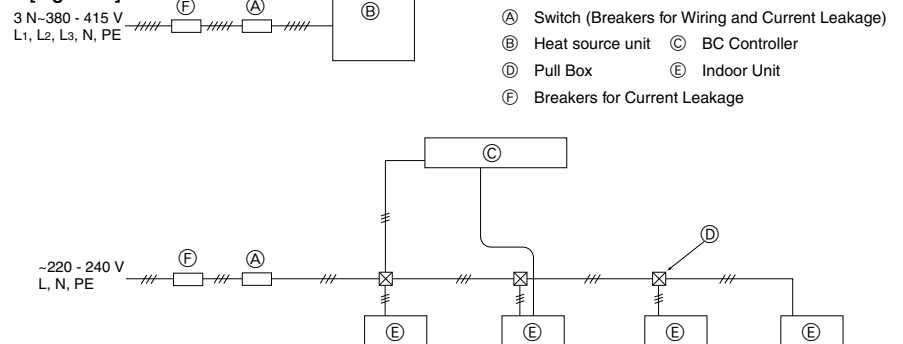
3 N~380 - 415 V
L1, L2, L3, N, PE

Ⓕ Ⓐ

Ⓑ

Ⓐ Switch (Breakers for Wiring and Current Leakage)
Ⓑ Heat source unit Ⓒ BC Controller
Ⓓ Pull Box Ⓔ Indoor Unit
Ⓕ Breakers for Current Leakage

Ⓒ

Ⓓ

~220 - 240 V
L, N, PE

Ⓕ Ⓐ

Ⓔ Ⓔ Ⓔ Ⓔ